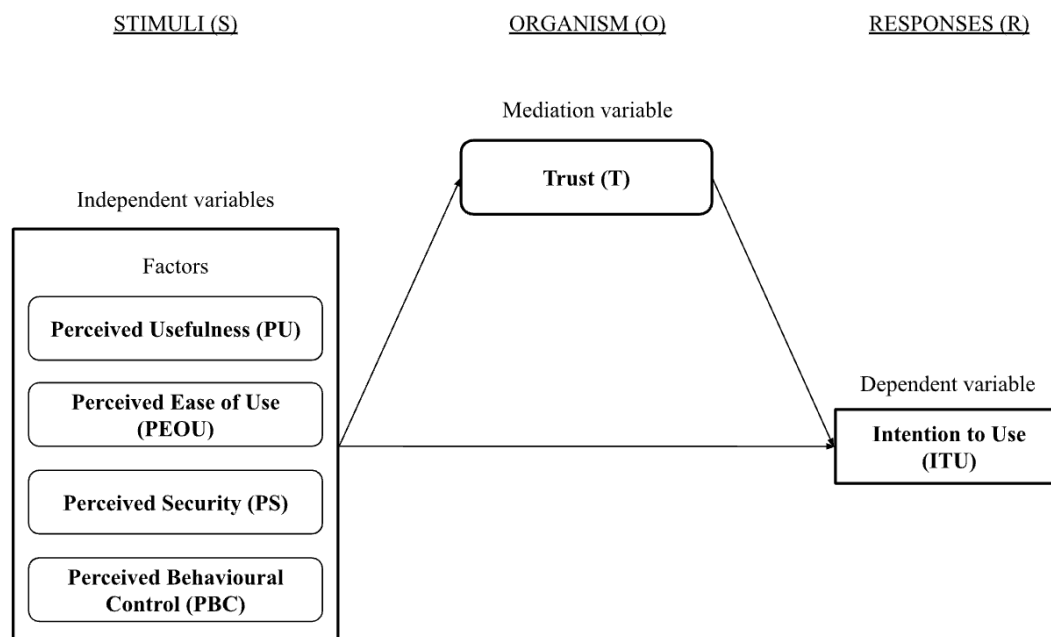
STIMULI (S)

ORGANISM (O)

RESPONSES (R)

Mediation variable

Trust (T)

Independent variables

Factors

Perceived Usefulness (PU)

Perceived Ease of Use (PEOU)

Perceived Security (PS)

Perceived Behavioural Control (PBC)

Dependent variable

Intention to Use (ITU)